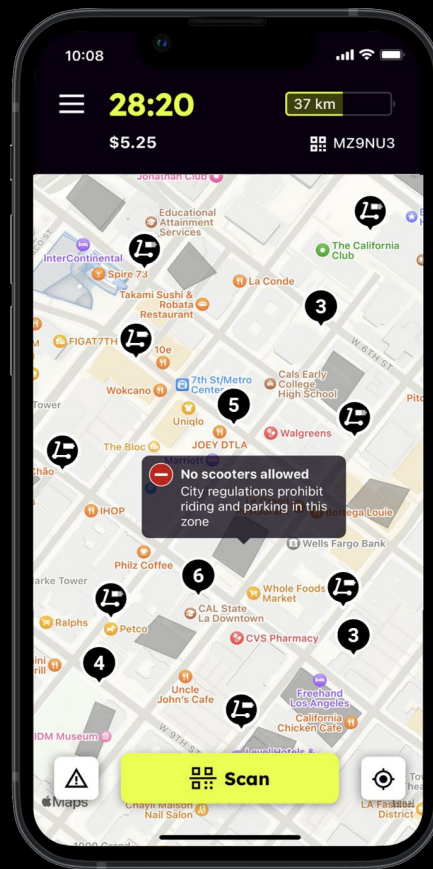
10:08

28:20

37 km

$5.25

MZ9NU3

Jonathan Club

Educational Attainment Services

InterContinental

Spire 73

The California Club

Takami Sushi & Robata Restaurant

La Conde

3

FIGAT7TH

10e

W 6TH ST

Wokcano

7th St/Metro Center

Cals Early College High School

Tower

Uniqlo

5

The Bloc

JOEY DTLA

Walgreens

Marriott

Chão

No scooters allowed

City regulations prohibit riding and parking in this zone

IHOP

Bottega Louie

Wells Fargo Bank

Philz Coffee

6

arke Tower

Whole Foods Market

CAL State La Downtown

Ralphs

Petco

3

CVS Pharmacy

4

Uncle John's Cafe

Freehand Los Angeles

California Chicken Cafe

IDM Museum

Scan

Maps

Chayil Maison Nail Salon

LA Fashion District